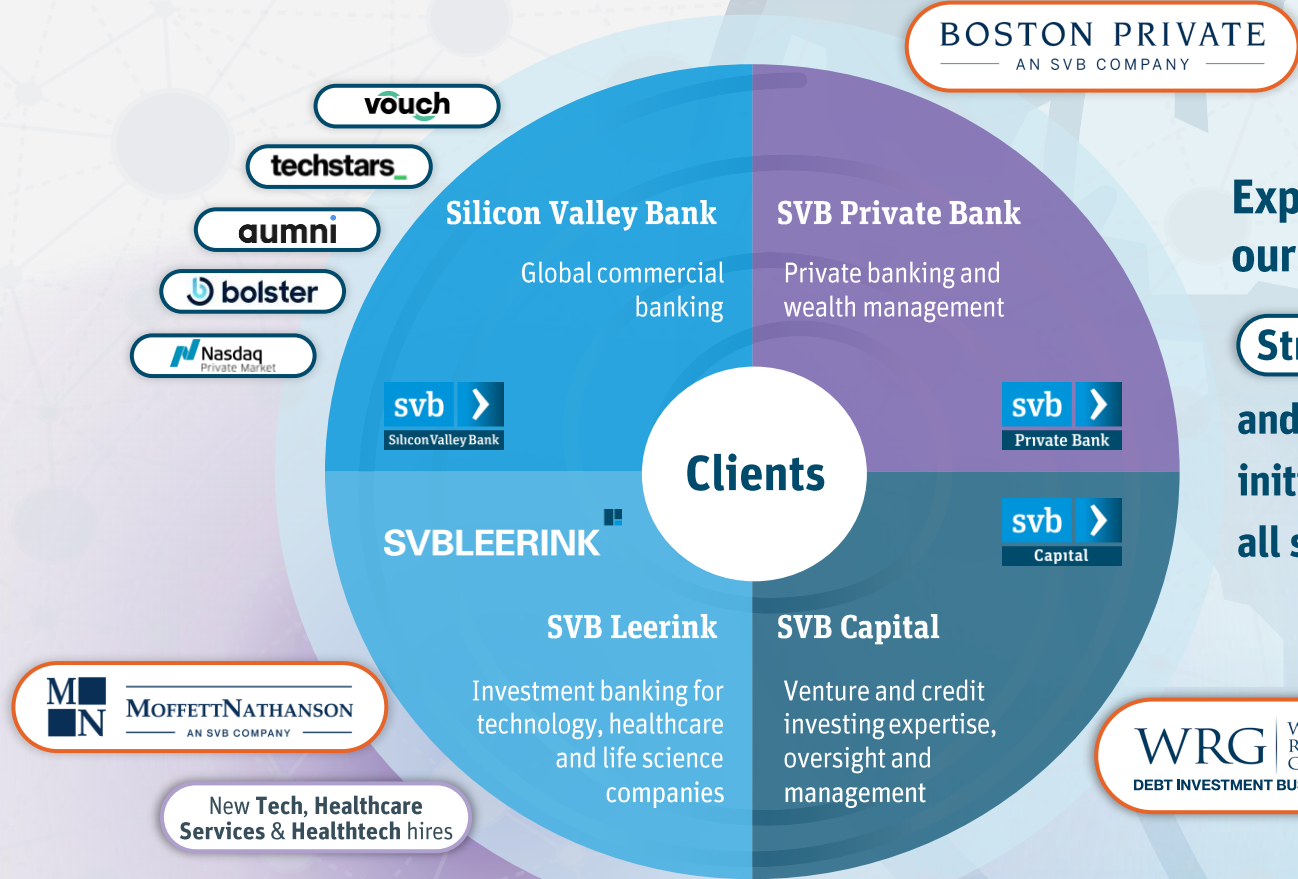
BOSTON PRIVATE
AN SVB COMPANY

vouch

techstars_

aumni

bolster

Nasdaq Private Market

Silicon Valley Bank

Global commercial banking

svb Silicon Valley Bank

SVB Private Bank

Private banking and wealth management

svb Private Bank

Exp
our

Str

and
init
all s

Clients

SVBLEERINK

svb Capital

SVB Leerink

Investment banking for technology, healthcare and life science companies

SVB Capital

Venture and credit investing expertise, oversight and management

MN MOFFETTNATHANSON
AN SVB COMPANY

WRG
DEBT INVESTMENT BU

New Tech, Healthcare Services & Healthtech hires